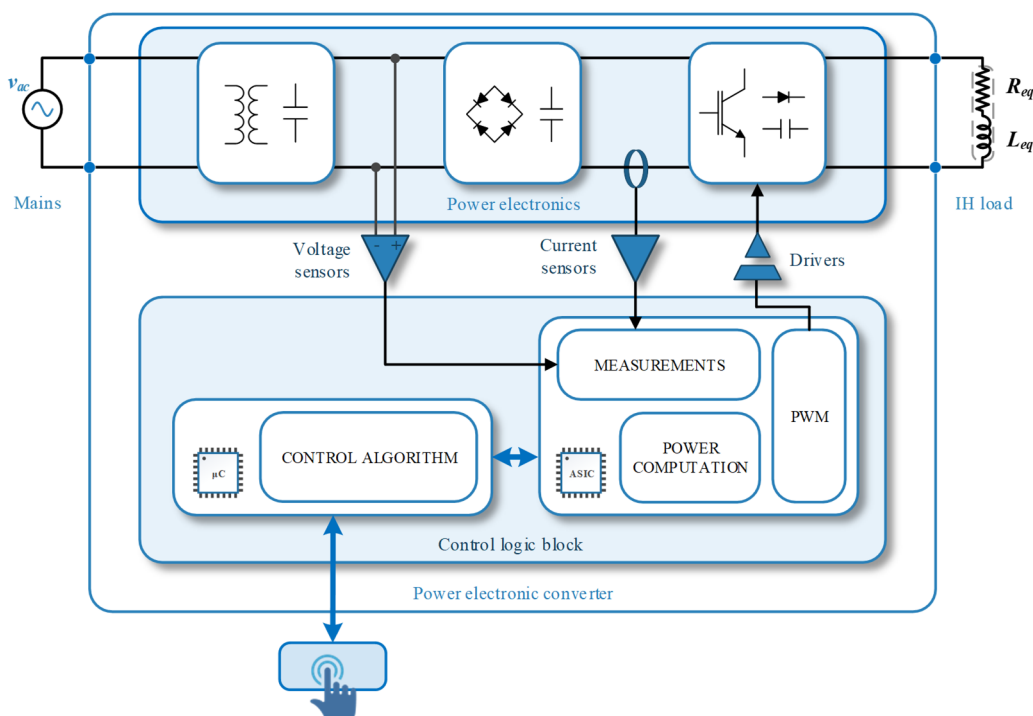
$v_{ac}$

Mains

Power electronics

$R_{eq}$

$L_{eq}$

IH load

Voltage sensors

- +

Current sensors

Drivers

MEASUREMENTS

PWM

μC

CONTROL ALGORITHM

ASIC

POWER COMPUTATION

Control logic block

Power electronic converter